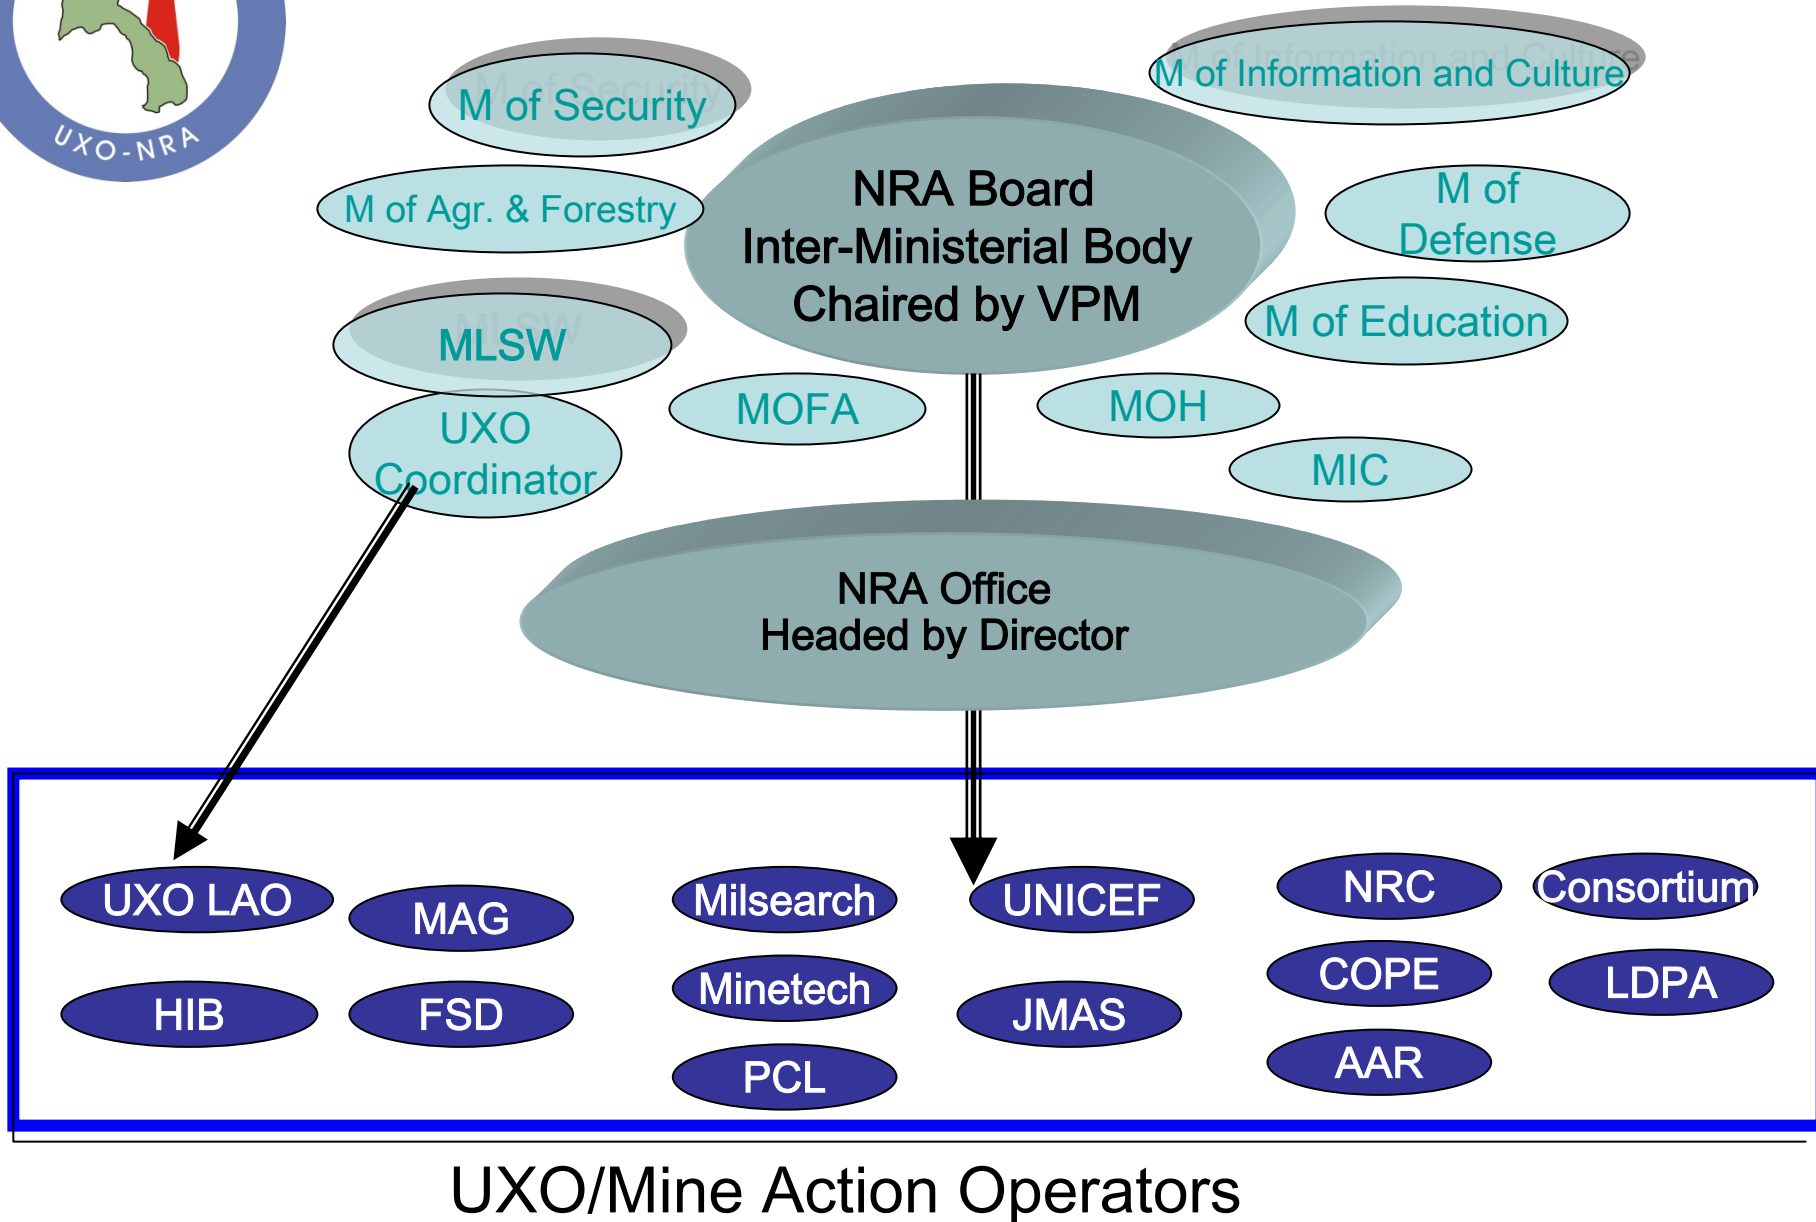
UXO-NRA

M of Security

M of Information and Culture

NRA Board
Inter-Ministerial Body
Chaired by VPM

M of Agr. & Forestry

M of Defense

MLSW

M of Education

UXO Coordinator

MOFA

MOH

MIC

NRA Office
Headed by Director

UXO LAO

MAG

Milsearch

UNICEF

NRC

Consortium

HIB

FSD

Minetech

JMAS

COPE

LDPA

PCL

AAR

UXO/Mine Action Operators